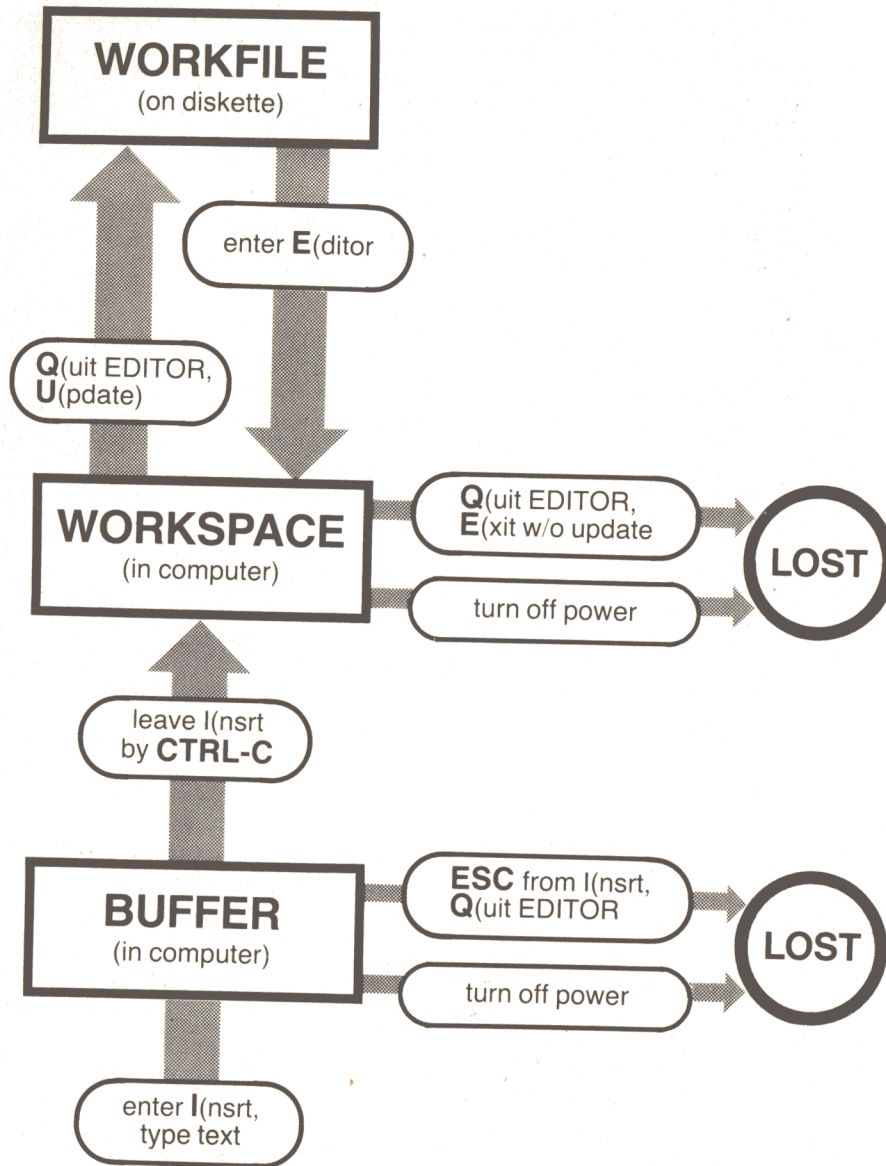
WORKFILE
(on diskette)

enter E(ditor

Q(uit EDITOR,
U(pdate)

WORKSPACE
(in computer)

Q(uit EDITOR,
E(xit w/o update

LOST

turn off power

leave I(nsrt
by CTRL-C

BUFFER
(in computer)

ESC from I(nsrt,
Q(uit EDITOR

LOST

turn off power

enter I(nsrt,
type text